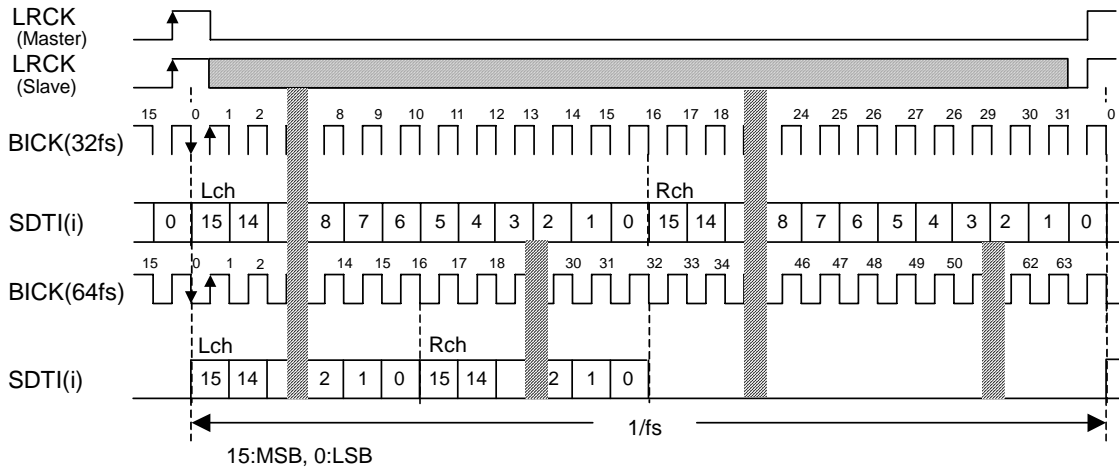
LRCK
(Master)
LRCK
(Slave)

15 0 1 2 8 9 10 11 12 13 14 15 16 17 18 24 25 26 27 26 29 30 31 0

BICK(32fs)

Lch
Rch

SDTI(i) 0 15 14 8 7 6 5 4 3 2 1 0 15 14 8 7 6 5 4 3 2 1 0

15 0 1 2 14 15 16 17 18 30 31 32 33 34 46 47 48 49 50 62 63

BICK(64fs)

Lch
Rch

SDTI(i) 15 14 2 1 0 15 14 2 1 0

1/fs

15:MSB, 0:LSB